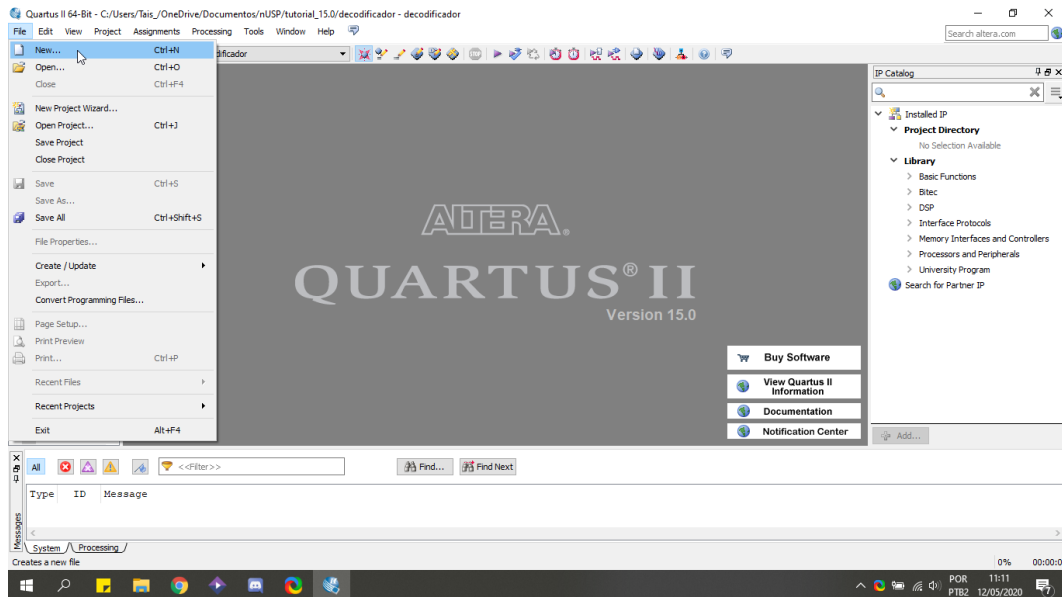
Quartus II 64-Bit - C:/Users/Tais_/OneDrive/Documentos/nUSP/tutorial_15.0/decodificador - decodificador

File Edit View Project Assignments Processing Tools Window Help

Search altera.com

New... Ctrl+N
Open... Ctrl+O
Close Ctrl+F4
New Project Wizard...
Open Project... Ctrl+J
Save Project
Close Project
Save Ctrl+S
Save As...
Save All Ctrl+Shift+S
File Properties...
Create / Update
Export...
Convert Programming Files...
Page Setup...
Print Preview
Print... Ctrl+P
Recent Files
Recent Projects
Exit Alt+F4

dificador

ALTERA.
QUARTUS® II
Version 15.0

Buy Software
View Quartus II Information
Documentation
Notification Center

IP Catalog
Installed IP
Project Directory
No Selection Available
Library
Basic Functions
Bitec
DSP
Interface Protocols
Memory Interfaces and Controllers
Processors and Peripherals
University Program
Search for Partner IP
Add...

All
<<Filter>>
Find...
Find Next
Type ID Message
Messages
System Processing

Creates a new file
0% 00:00:0

POR PTB2 11:11 12/05/2020